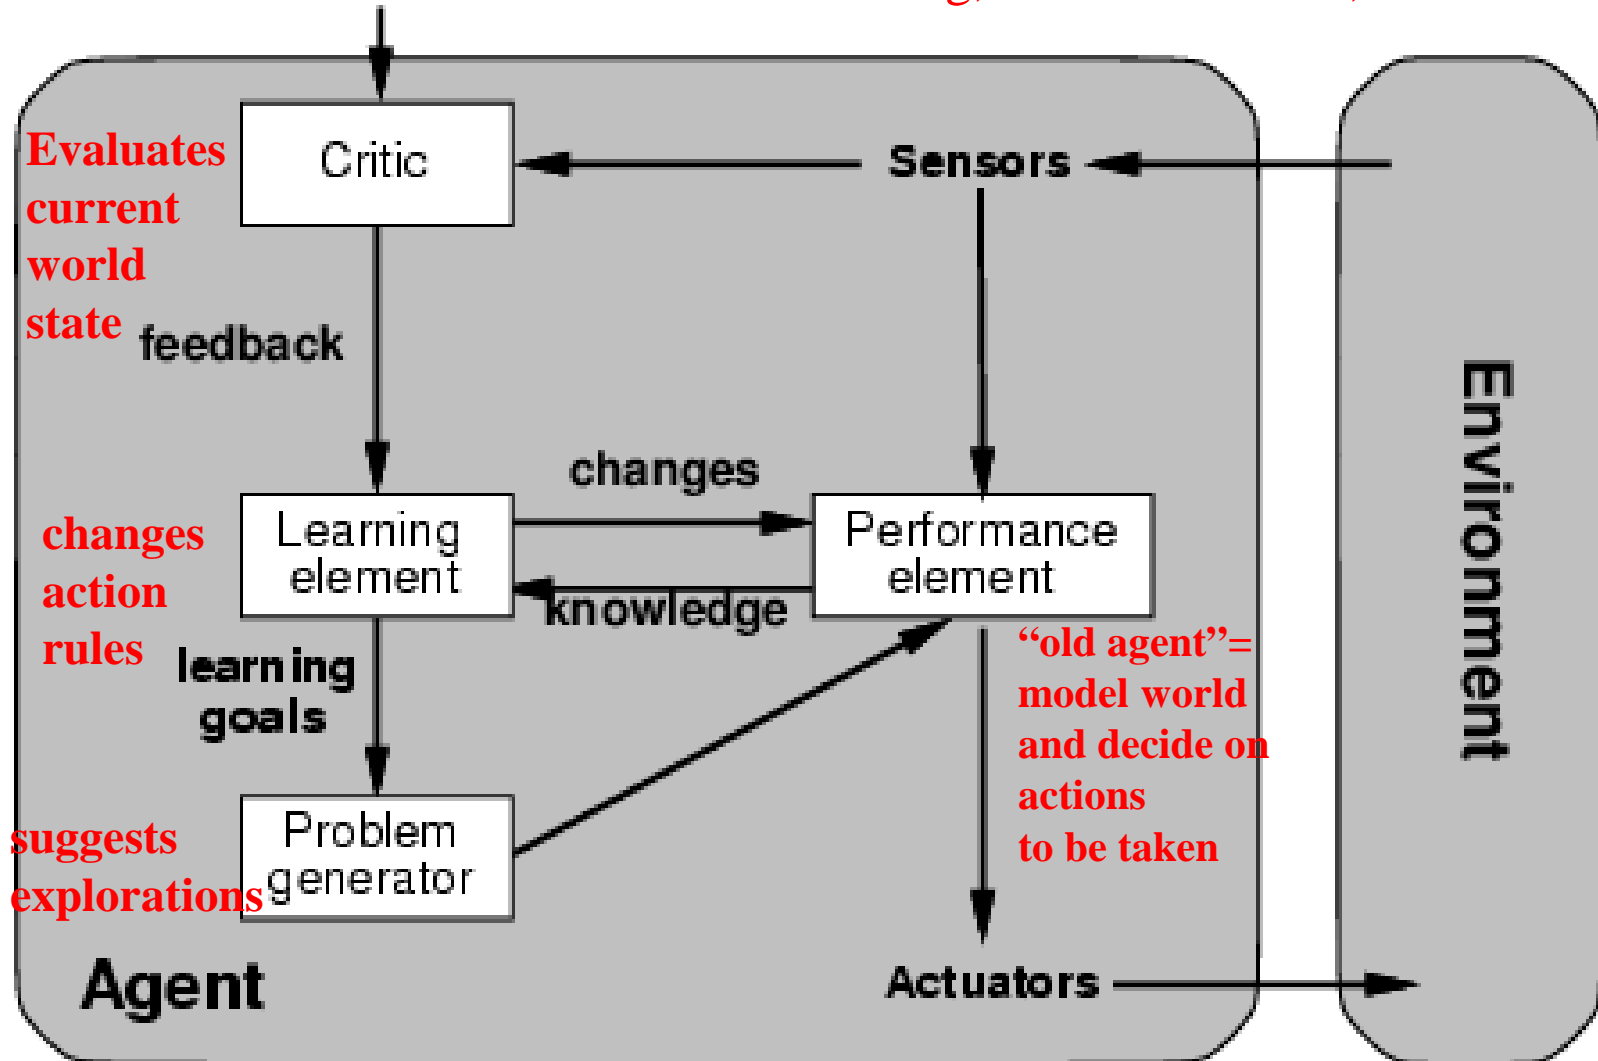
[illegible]

Evaluates current world state

Critic

Sensors

feedback

changes

changes action rules

Learning element

knowledge

Performance element

learning goals

"old agent"= model world and decide on actions to be taken

suggests explorations

Problem generator

Environment

Agent

Actuators